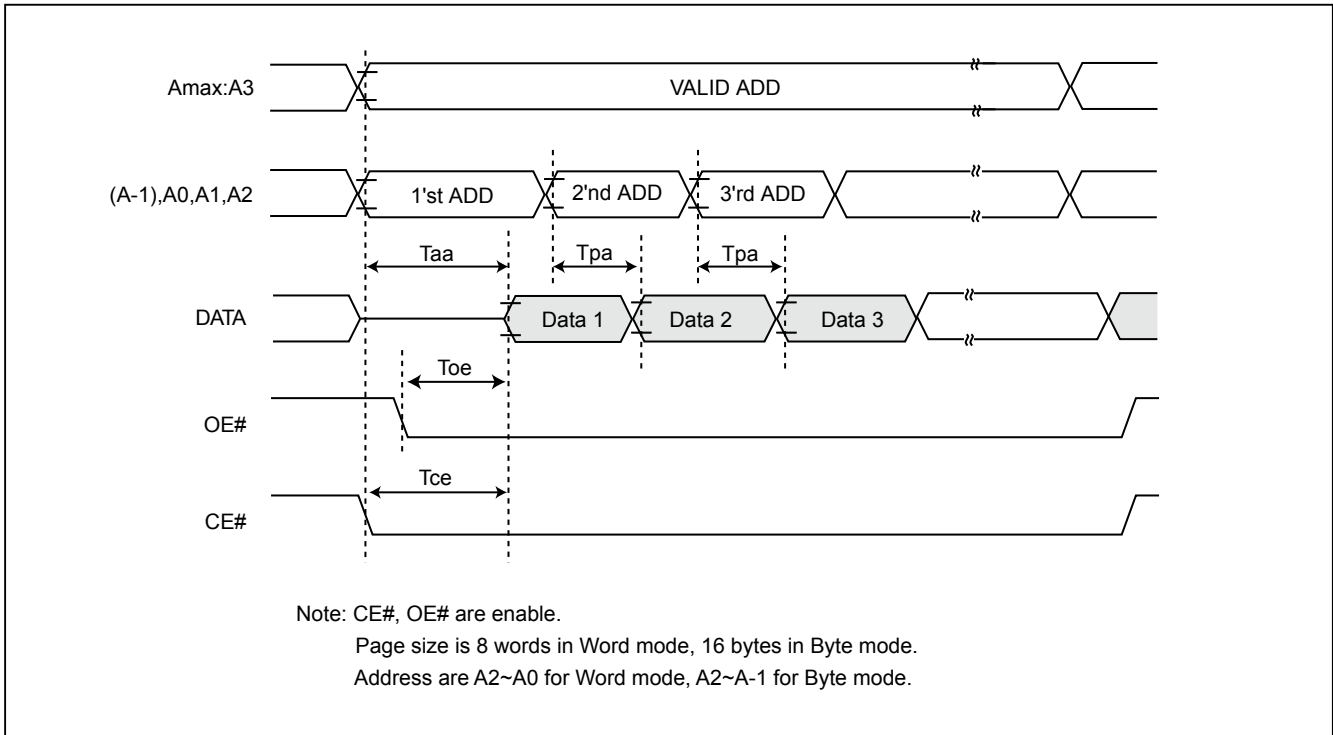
Amax:A3

VALID ADD

(A-1),A0,A1,A2

1'st ADD

2'nd ADD

3'rd ADD

Taa

Tpa

Tpa

DATA

Data 1

Data 2

Data 3

Toe

OE#

Tce

CE#

Note: CE#, OE# are enable.
Page size is 8 words in Word mode, 16 bytes in Byte mode.
Address are A2~A0 for Word mode, A2~A-1 for Byte mode.